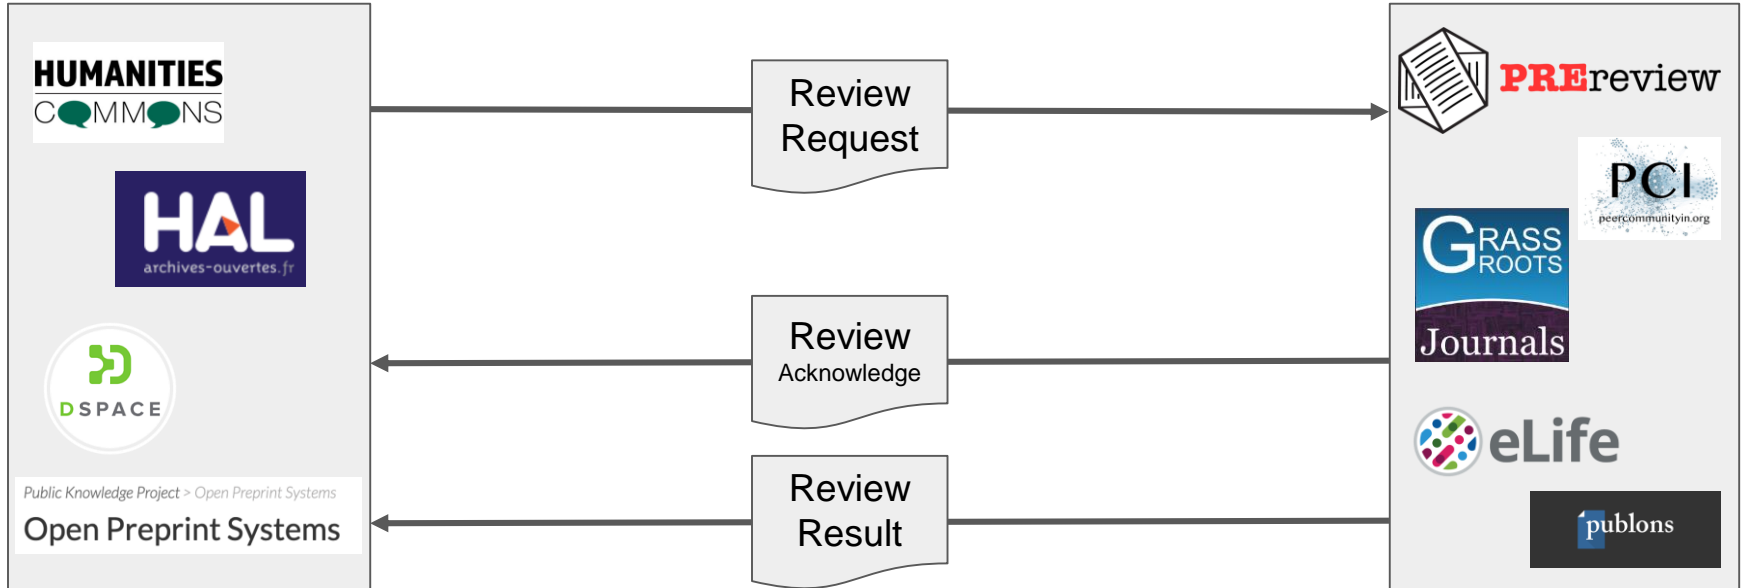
HUMANITIES
COMMONS

HAL
archives-ouvertes.fr

DSPACE

Public Knowledge Project > Open Preprint Systems
Open Preprint Systems

Review Request

Review Acknowledge

Review Result

PREreview

PCI
peercommunityin.org

GRASS ROOTS
Journals

eLife

publons